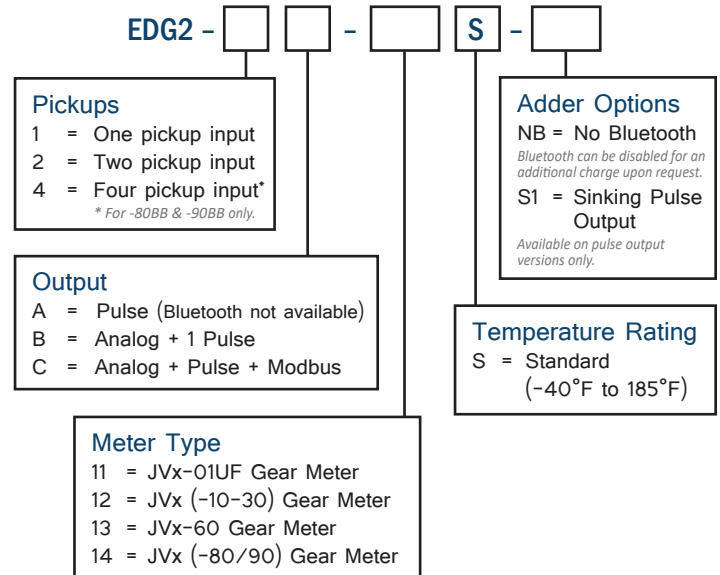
EDG2 – – S –

Pickups
1 = One pickup input
2 = Two pickup input
4 = Four pickup input*
* For -80BB & -90BB only.

Output
A = Pulse (Bluetooth not available)
B = Analog + 1 Pulse
C = Analog + Pulse + Modbus

Meter Type
11 = JVx-01UF Gear Meter
12 = JVx (-10-30) Gear Meter
13 = JVx-60 Gear Meter
14 = JVx (-80/90) Gear Meter

Adder Options
NB = No Bluetooth
Bluetooth can be disabled for an additional charge upon request.
S1 = Sinking Pulse Output
Available on pulse output versions only.

Temperature Rating
S = Standard (-40°F to 185°F)